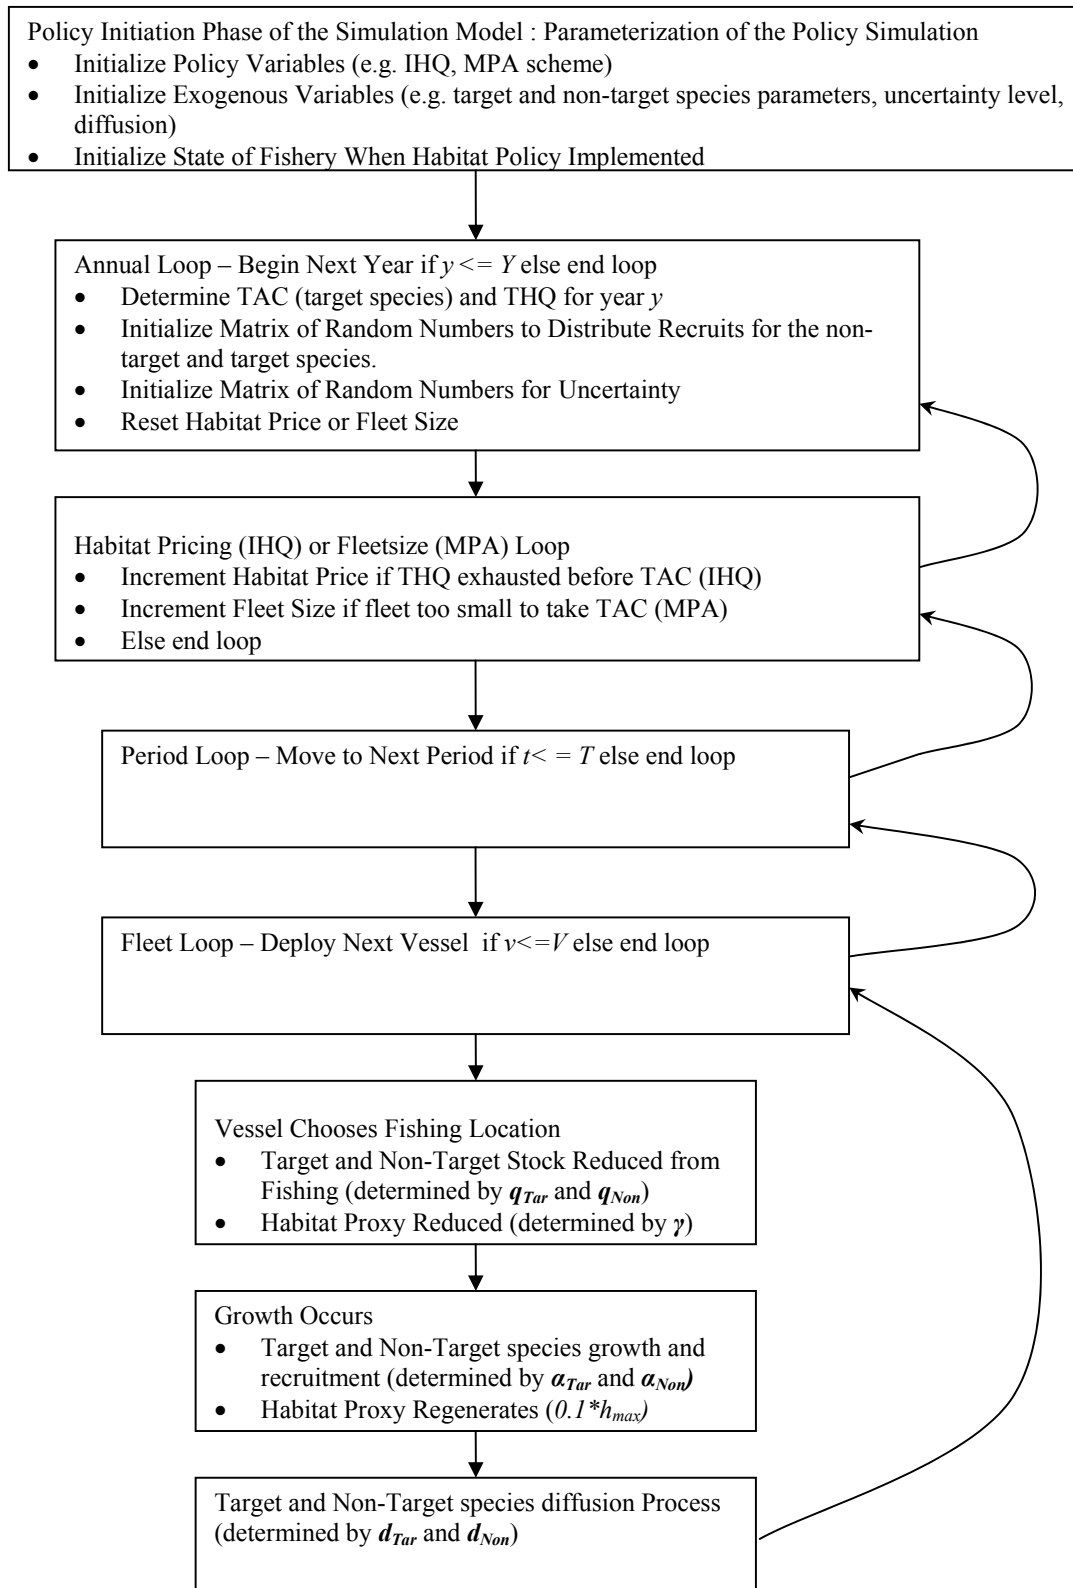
Policy Initiation Phase of the Simulation Model : Parameterization of the Policy Simulation

- Initialize Policy Variables (e.g. IHQ, MPA scheme)
- Initialize Exogenous Variables (e.g. target and non-target species parameters, uncertainty level, diffusion)
- Initialize State of Fishery When Habitat Policy Implemented

Annual Loop – Begin Next Year if $y <= Y$ else end loop

- Determine TAC (target species) and THQ for year $y$
- Initialize Matrix of Random Numbers to Distribute Recruits for the non-target and target species.
- Initialize Matrix of Random Numbers for Uncertainty
- Reset Habitat Price or Fleet Size

Habitat Pricing (IHQ) or Fleetsize (MPA) Loop

- Increment Habitat Price if THQ exhausted before TAC (IHQ)
- Increment Fleet Size if fleet too small to take TAC (MPA)
- Else end loop

Period Loop – Move to Next Period if $t < = T$ else end loop

Fleet Loop – Deploy Next Vessel if $v <= V$ else end loop

Vessel Chooses Fishing Location

- Target and Non-Target Stock Reduced from Fishing (determined by $q_{Tar}$ and $q_{Non}$)
- Habitat Proxy Reduced (determined by $\gamma$)

Growth Occurs

- Target and Non-Target species growth and recruitment (determined by $\alpha_{Tar}$ and $\alpha_{Non}$)
- Habitat Proxy Regenerates ($0.1*h_{max}$)

Target and Non-Target species diffusion Process (determined by $d_{Tar}$ and $d_{Non}$)